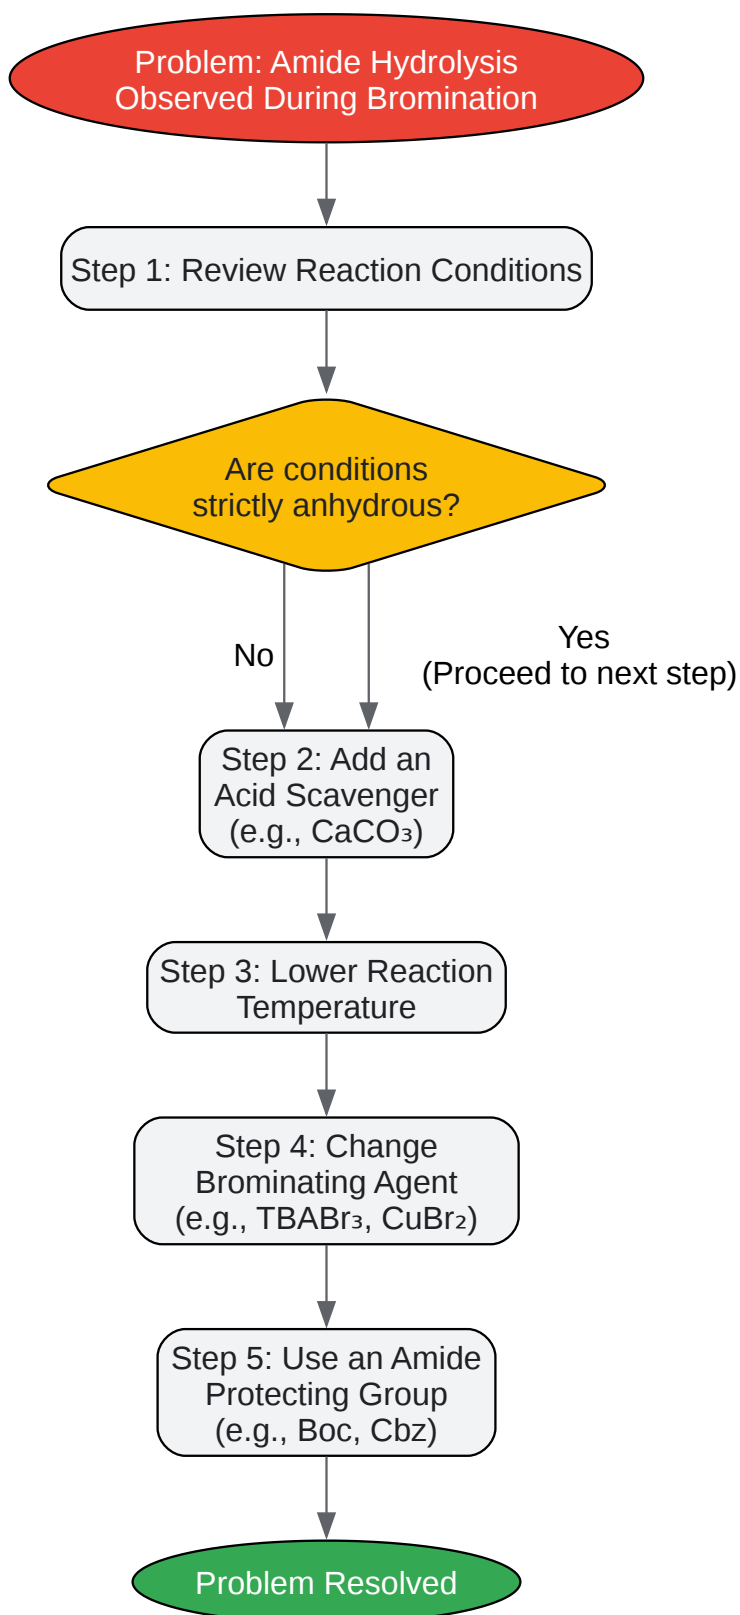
Problem: Amide Hydrolysis Observed During Bromination

Step 1: Review Reaction Conditions

Are conditions strictly anhydrous?

No

Yes
(Proceed to next step)

Step 2: Add an Acid Scavenger (e.g., $CaCO_3$)

Step 3: Lower Reaction Temperature

Step 4: Change Brominating Agent (e.g., $TBABr_3$, $CuBr_2$)

Step 5: Use an Amide Protecting Group (e.g., Boc, Cbz)

Problem Resolved